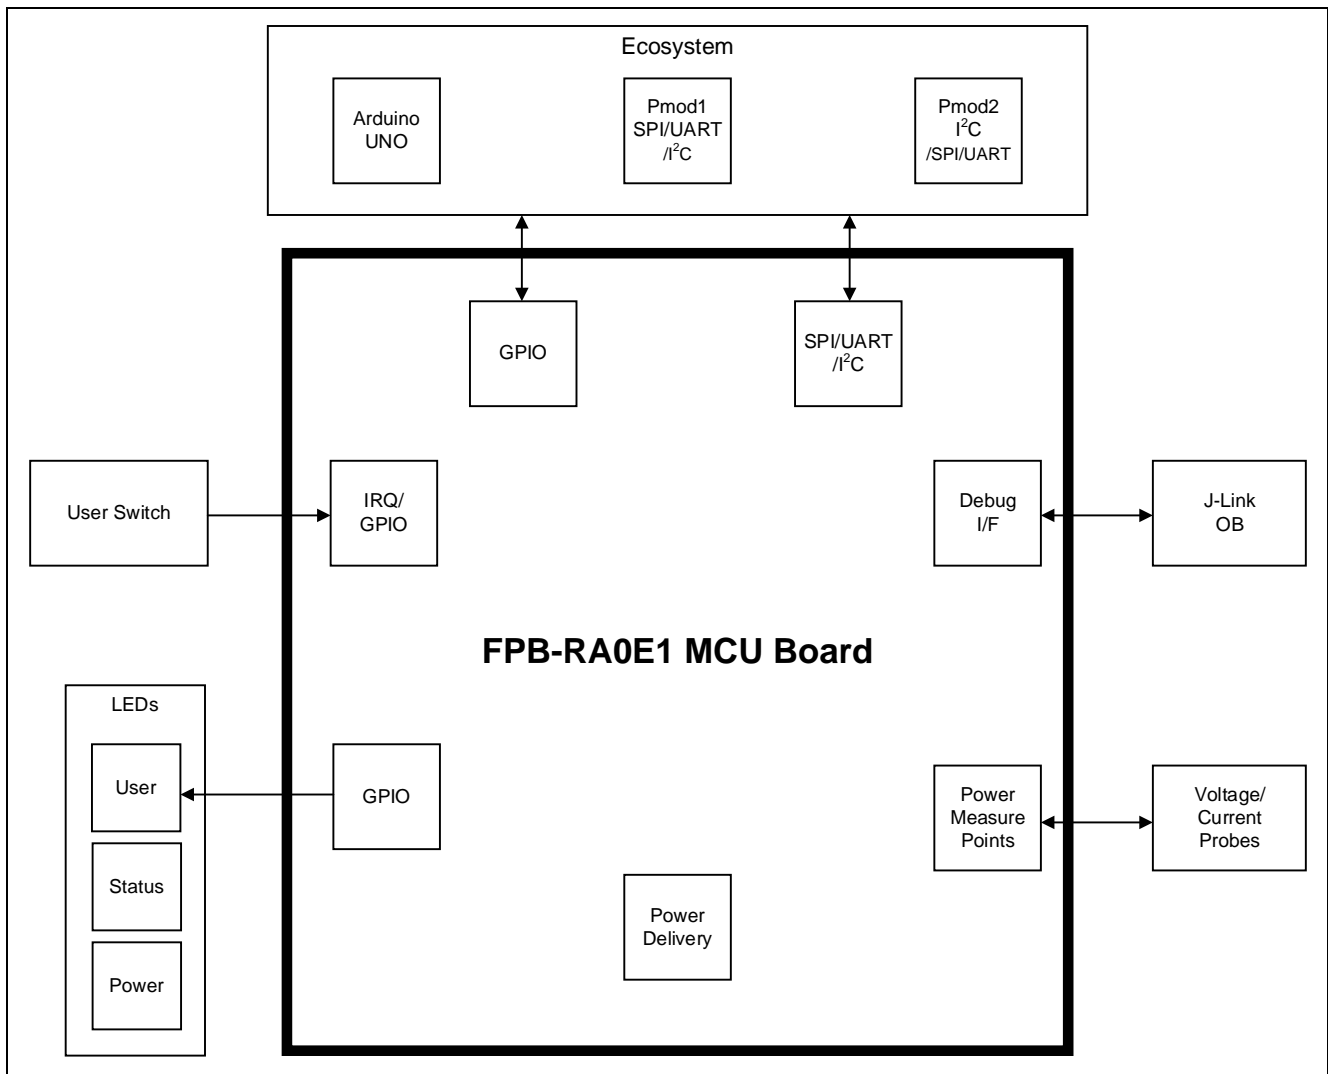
Ecosystem

Arduino UNO

Pmod1 SPI/UART /$I^2C$

Pmod2 $I^2C$ /SPI/UART

GPIO

SPI/UART /$I^2C$

User Switch

IRQ/ GPIO

Debug I/F

J-Link OB

FPB-RA0E1 MCU Board

LEDs

User

Status

Power

GPIO

Power Measure Points

Voltage/ Current Probes

Power Delivery